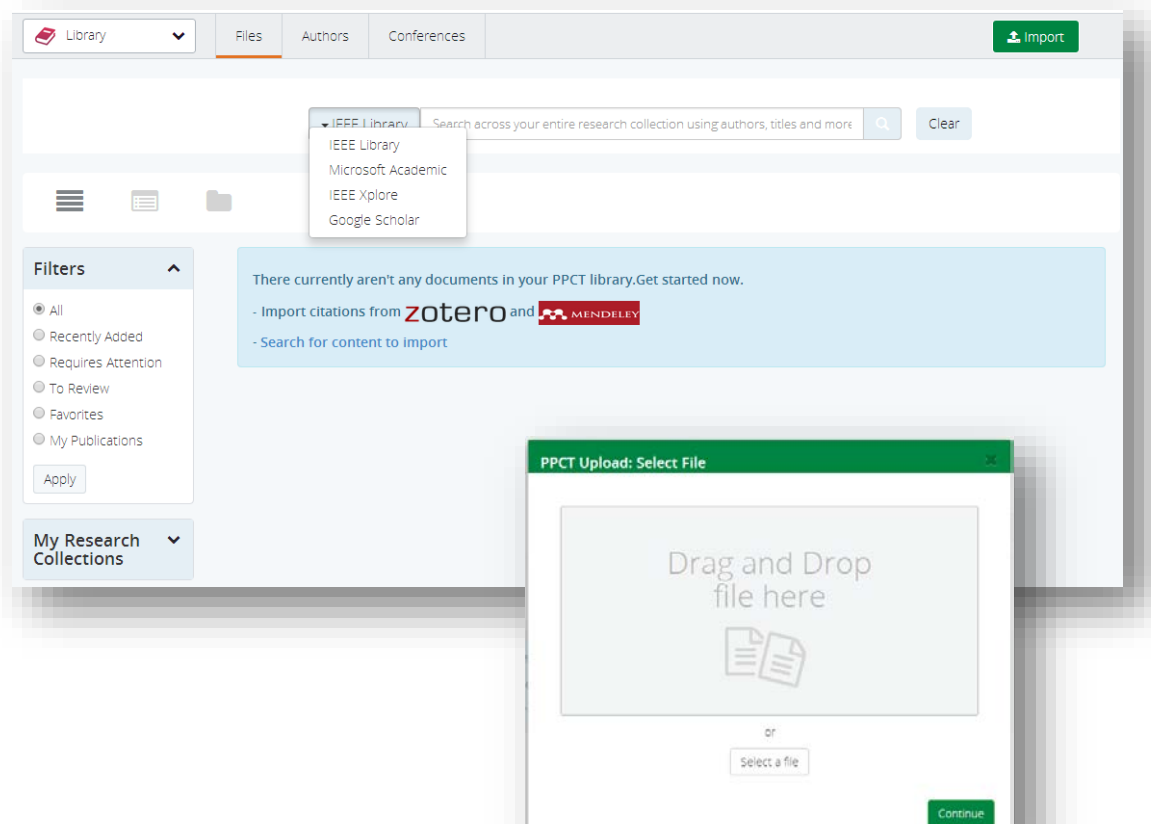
Library

Files Authors Conferences

Import

IEEE Library

Search across your entire research collection using authors, titles and more

Clear

IEEE Library
Microsoft Academic
IEEE Xplore
Google Scholar

Filters

All
Recently Added
Requires Attention
To Review
Favorites
My Publications

Apply

My Research Collections

There currently aren't any documents in your PPCT library.Get started now.

- Import citations from zotero and MENDELEY

- Search for content to import

PPCT Upload: Select File

Drag and Drop file here

or

Select a file

Continue